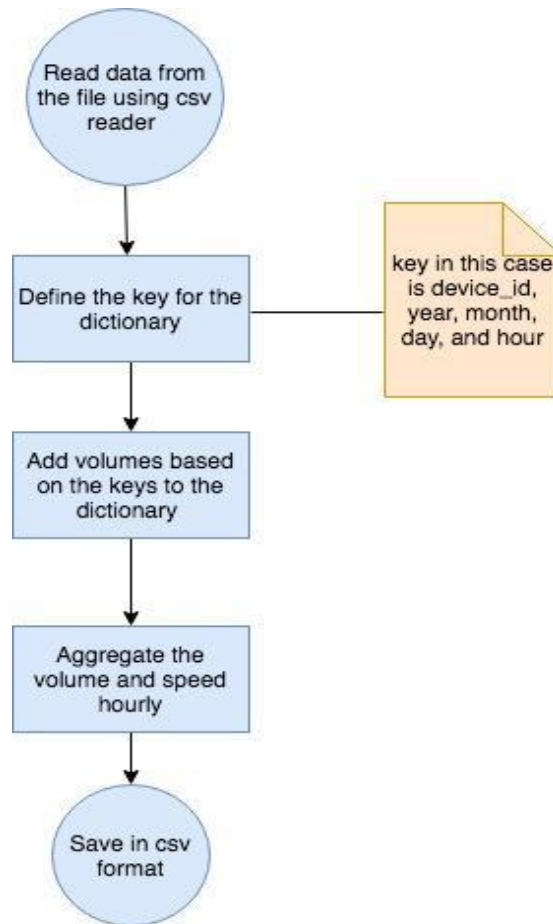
Read data from the file using csv reader

Define the key for the dictionary

key in this case is device_id, year, month, day, and hour

Add volumes based on the keys to the dictionary

Aggregate the volume and speed hourly

Save in csv format